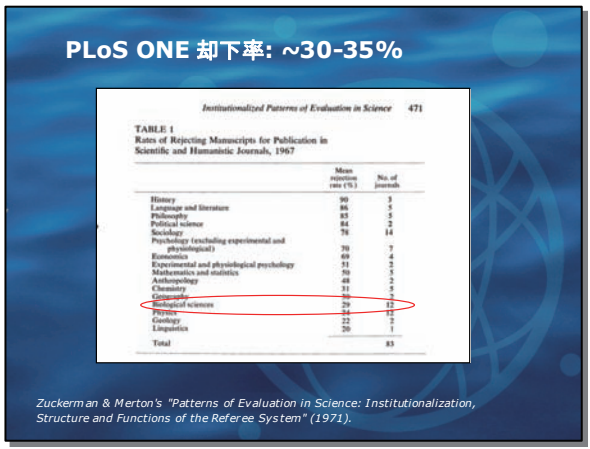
PLoS ONE 却下率: ~30-35%

Institutionalized Patterns of Evaluation in Science 471

TABLE 1
Rates of Rejecting Manuscripts for Publication in Scientific and Humanistic Journals, 1967

| | Mean rejection rate (%) | No. of journals |
|---|---|---|
| History | 90 | 3 |
| Language and literature | 86 | 5 |
| Philosophy | 85 | 5 |
| Political science | 84 | 2 |
| Sociology | 78 | 14 |
| Psychology (excluding experimental and physiological) | 70 | 7 |
| Economics | 69 | 4 |
| Experimental and physiological psychology | 51 | 2 |
| Mathematics and statistics | 50 | 5 |
| Anthropology | 48 | 2 |
| Chemistry | 31 | 5 |
| Geography | 30 | 2 |
| Biological sciences | 29 | 12 |
| Physics | 24 | 12 |
| Geology | 22 | 2 |
| Linguistics | 20 | 1 |
| Total | | 83 |

Zuckerman & Merton's "Patterns of Evaluation in Science: Institutionalization, Structure and Functions of the Referee System" (1971).